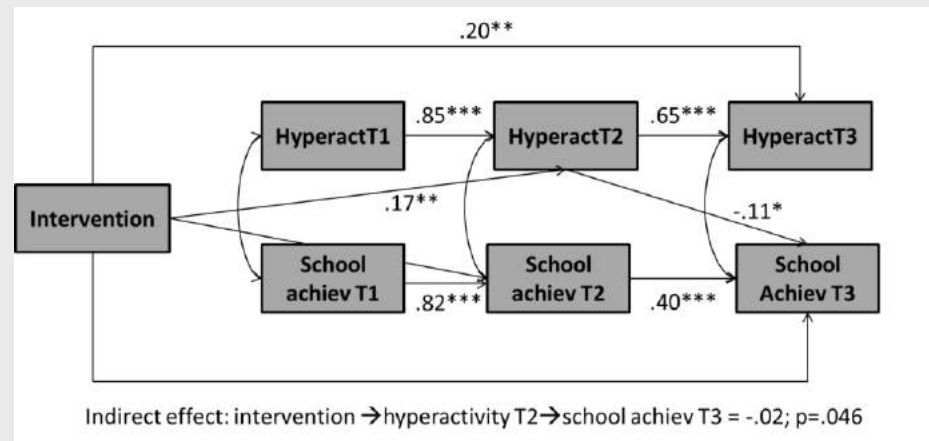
.20**

HyperactT1

.85***

HyperactT2

.65***

HyperactT3

Intervention

.17**

-.11*

School achiev T1

.82***

School achiev T2

.40***

School Achiev T3

Indirect effect: intervention $\rightarrow$hyperactivity T2$\rightarrow$school achiev T3 = -.02; p=.046